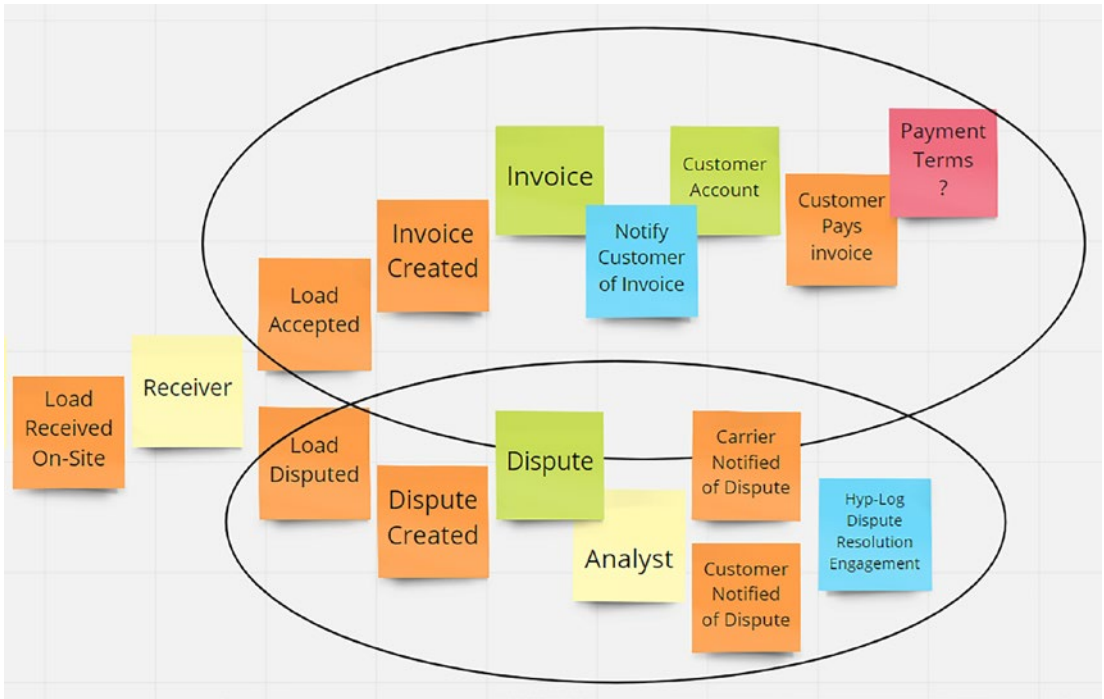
Load Received On-Site

Receiver

Load Accepted

Invoice Created

Invoice

Notify Customer of Invoice

Customer Account

Customer Pays invoice

Payment Terms ?

Load Disputed

Dispute Created

Dispute

Analyst

Carrier Notified of Dispute

Customer Notified of Dispute

Hyp-Log Dispute Resolution Engagement